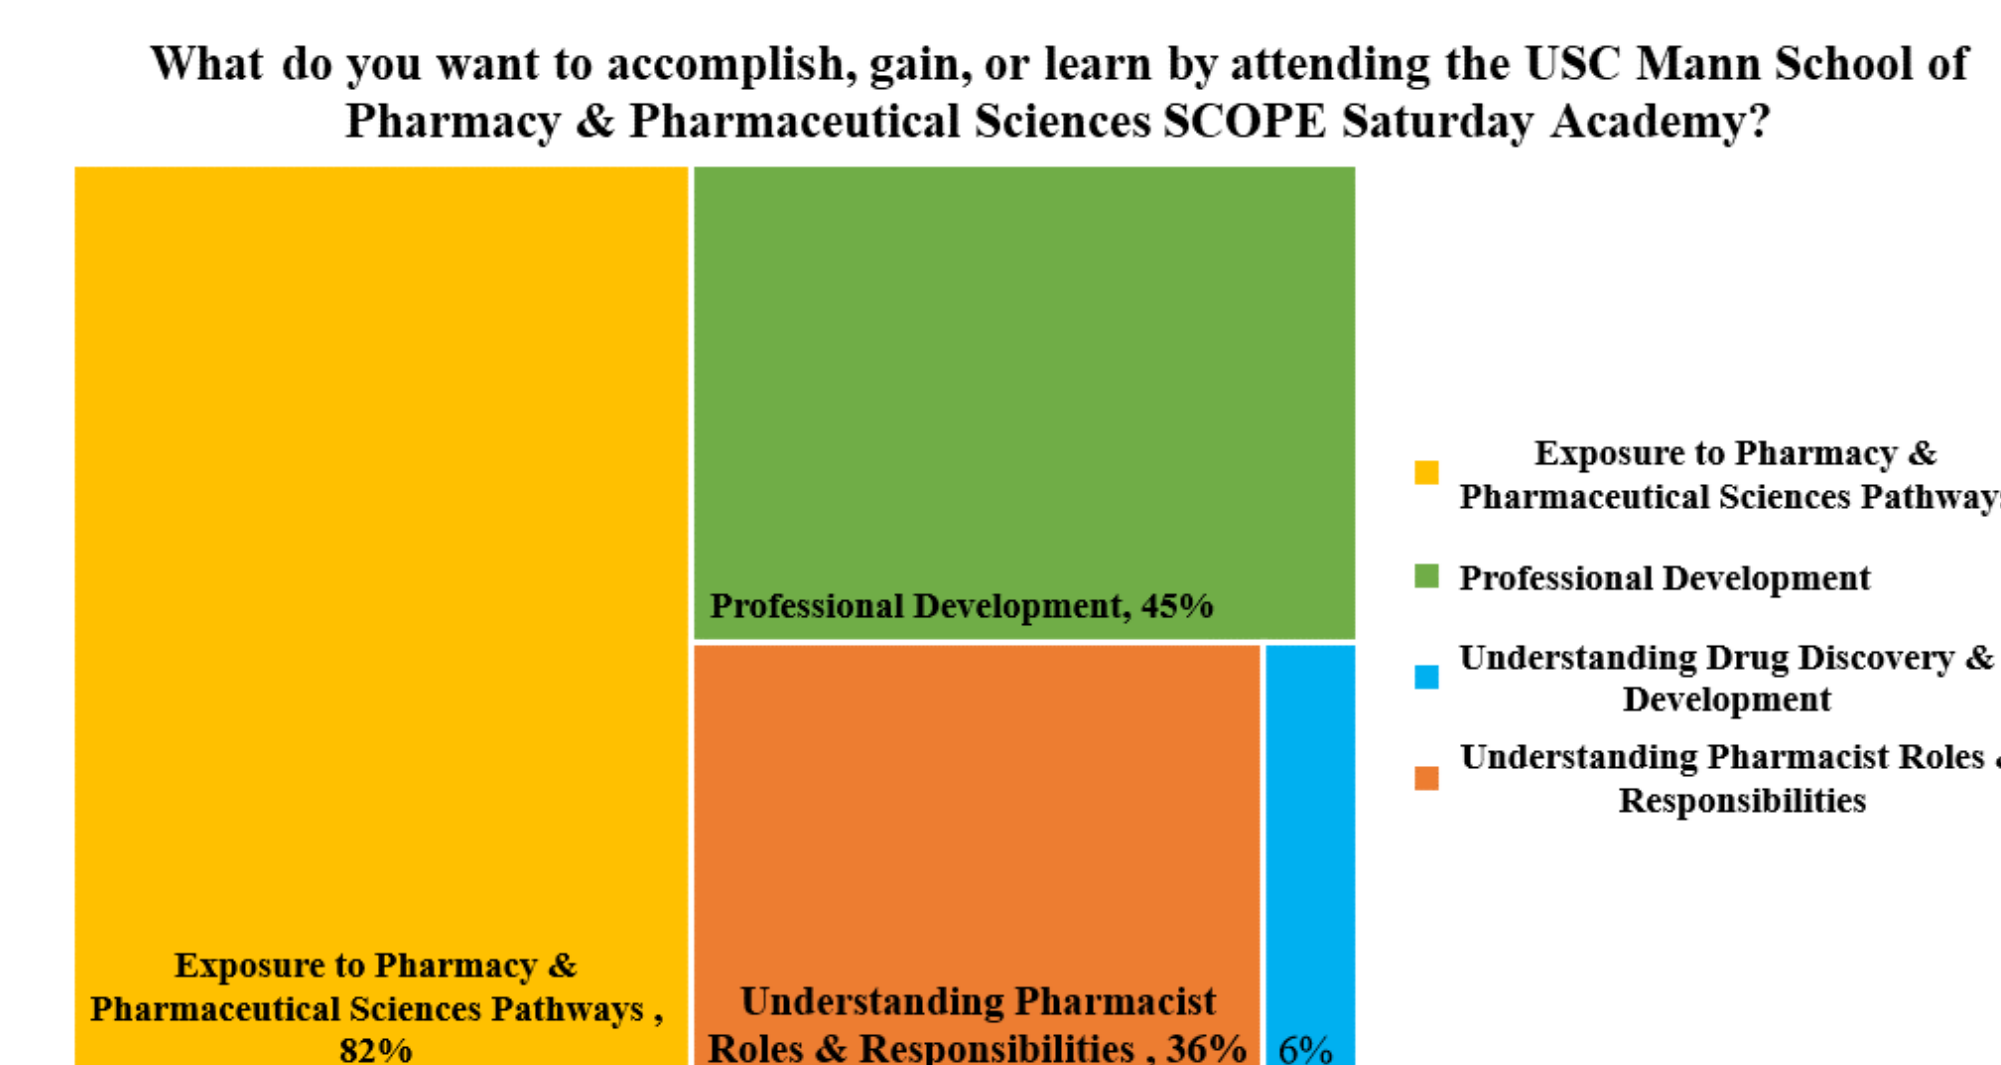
What do you want to accomplish, gain, or learn by attending the USC Mann School of Pharmacy & Pharmaceutical Sciences SCOPE Saturday Academy?

Professional Development, 45%

Exposure to Pharmacy & Pharmaceutical Sciences Pathways , 82%

Understanding Pharmacist Roles & Responsibilities , 36%

6%

Exposure to Pharmacy & Pharmaceutical Sciences Pathway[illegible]

Professional Development

Understanding Drug Discovery & Development

Understanding Pharmacist Roles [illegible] Responsibilities